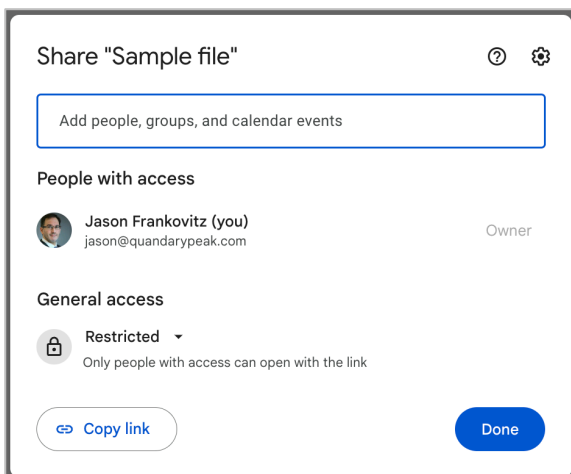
Share "Sample file"

Add people, groups, and calendar events

People with access

Jason Frankovitz (you)
jason@quandarypeak.com

Owner

General access

Restricted

Only people with access can open with the link

Copy link

Done